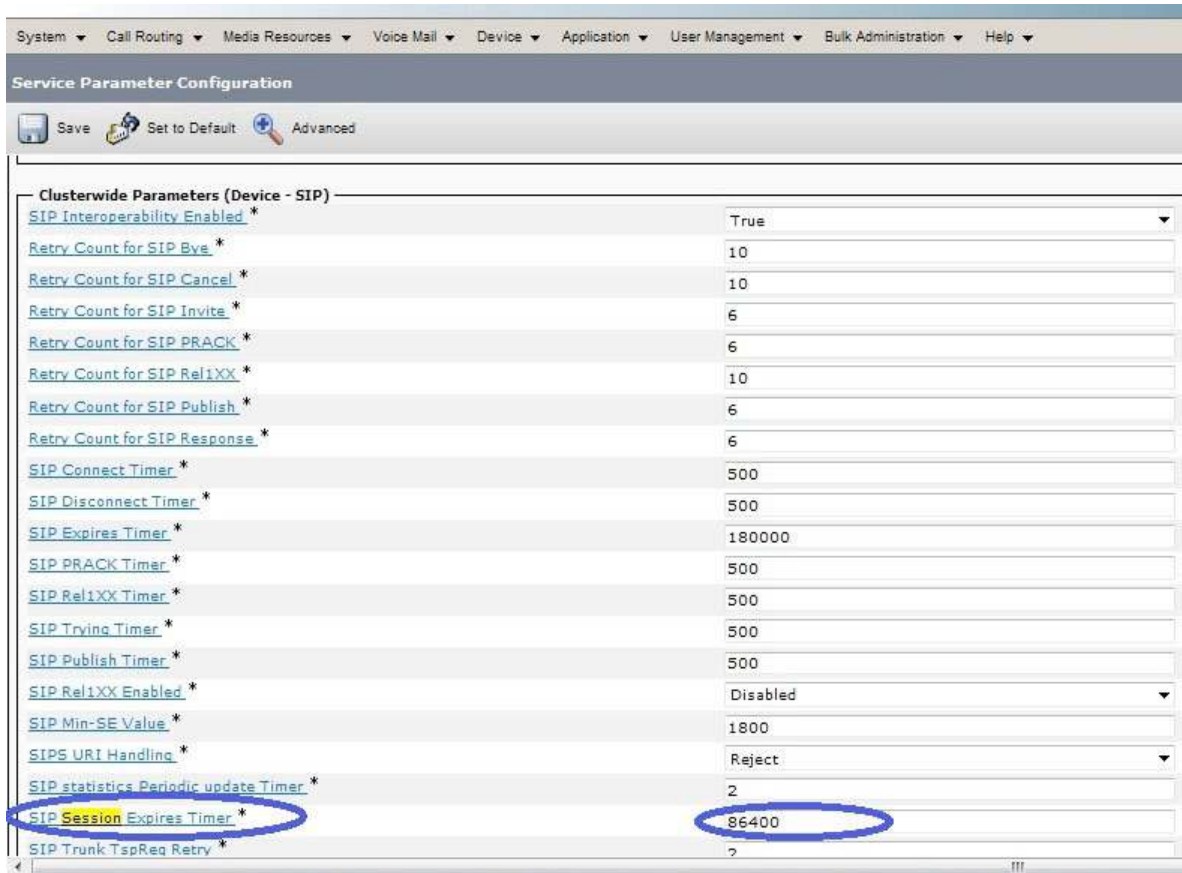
System ▾ Call Routing ▾ Media Resources ▾ Voice Mail ▾ Device ▾ Application ▾ User Management ▾ Bulk Administration ▾ Help ▾

Service Parameter Configuration

Save Set to Default Advanced

Clusterwide Parameters (Device - SIP)

| | |
|---|---|
| SIP Interoperability Enabled * | True |
| Retry Count for SIP Bye * | 10 |
| Retry Count for SIP Cancel * | 10 |
| Retry Count for SIP Invite * | 6 |
| Retry Count for SIP PRACK * | 6 |
| Retry Count for SIP Rel1XX * | 10 |
| Retry Count for SIP Publish * | 6 |
| Retry Count for SIP Response * | 6 |
| SIP Connect Timer * | 500 |
| SIP Disconnect Timer * | 500 |
| SIP Expires Timer * | 180000 |
| SIP PRACK Timer * | 500 |
| SIP Rel1XX Timer * | 500 |
| SIP Trying Timer * | 500 |
| SIP Publish Timer * | 500 |
| SIP Rel1XX Enabled * | Disabled |
| SIP Min-SE Value * | 1800 |
| SIPS URI Handling * | Reject |
| SIP statistics Periodic update Timer * | 2 |
| SIP Session Expires Timer * | 86400 |
| SIP Trunk TspReq Retry * | 2 |